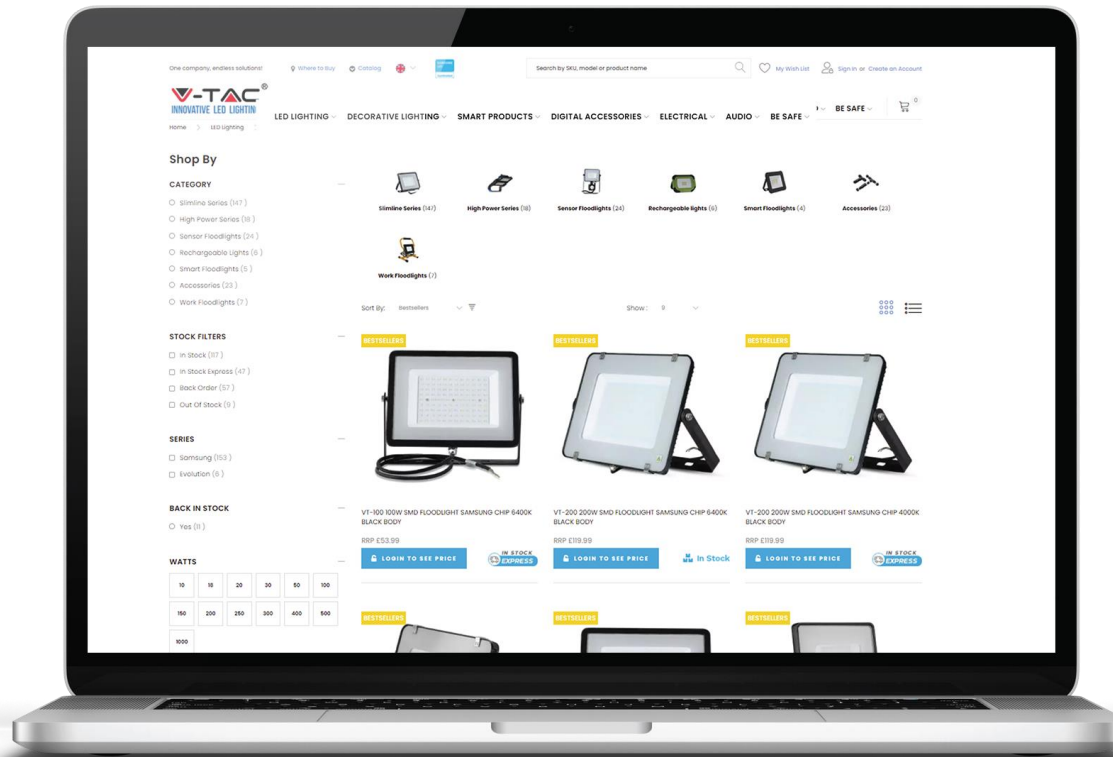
One company, endless solutions! Where to Buy Catalog

Search by SKU, model or product name

My Wish List Sign in or Create an Account

V-TAC®
INNOVATIVE LED LIGHTIN

LED LIGHTING DECORATIVE LIGHTING SMART PRODUCTS DIGITAL ACCESSORIES ELECTRICAL AUDIO BE SAFE BE SAFE 0

Home > LED Lighting

Shop By

CATEGORY

Slimline Series (147)
High Power Series (18)
Sensor Floodlights (24)
Rechargeable Lights (6)
Smart Floodlights (5)
Accessories (23)
Work Floodlights (7)

STOCK FILTERS

In Stock (117)
In Stock Express (47)
Back Order (57)
Out Of Stock (9)

SERIES

Samsung (153)
Evolution (6)

BACK IN STOCK

Yes (11)

WATTS

| 10 | 18 | 20 | 30 | 50 | 100 |
|---|---|---|---|---|---|
| 150 | 200 | 250 | 300 | 400 | 500 |
| 1000 | | | | | |

Slimline Series (147) High Power Series (18) Sensor Floodlights (24) Rechargeable lights (6) Smart Floodlights (4) Accessories (23)

Work Floodlights (7)

Sort By: Bestsellers

Show: 9

BESTSELLERS
VT-100 100W SMD FLOODLIGHT SAMSUNG CHIP 6400K BLACK BODY
RRP £53.99
LOGIN TO SEE PRICE
IN STOCK EXPRESS

BESTSELLERS
VT-200 200W SMD FLOODLIGHT SAMSUNG CHIP 6400K BLACK BODY
RRP £119.99
LOGIN TO SEE PRICE
In Stock

BESTSELLERS
VT-200 200W SMD FLOODLIGHT SAMSUNG CHIP 4000K BLACK BODY
RRP £119.99
LOGIN TO SEE PRICE
IN STOCK EXPRESS

BESTSELLERS

BESTSELLERS

BESTSELLERS